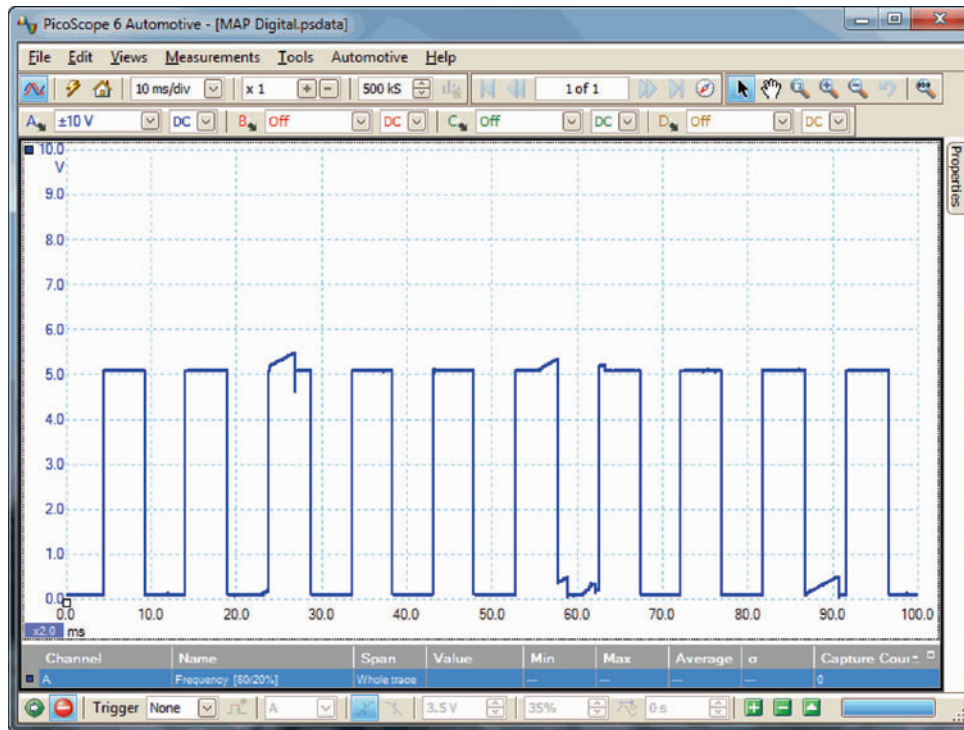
PicoScope 6 Automotive - [MAP Digital.psdata]

File Edit Views Measurements Tools Automotive Help

10 ms/div x 1 500 kS 1 of 1

A ±10 V DC B Off DC C Off DC D Off DC

Properties

10.0 V
9.0
8.0
7.0
6.0
5.0
4.0
3.0
2.0
1.0
0.0

0.0 10.0 20.0 30.0 40.0 50.0 60.0 70.0 80.0 90.0 100.0
x2.0 ms

| Channel | Name | Span | Value | Min | Max | Average | σ | Capture Cou |
|---|---|---|---|---|---|---|---|---|
| A | Frequency [80/20%] | Whole trace | — | — | — | — | — | 0 |

Trigger None A 3.5 V 35% 0 s